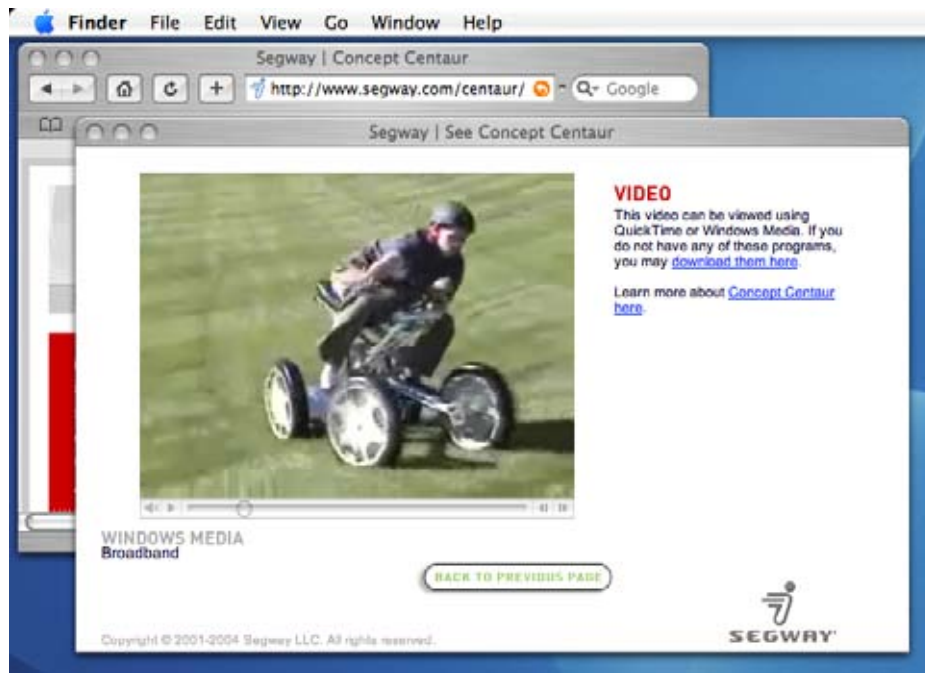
Finder File Edit View Go Window Help

Segway | Concept Centaur

http://www.segway.com/centaur/

Google

Segway | See Concept Centaur

VIDEO

This video can be viewed using QuickTime or Windows Media. If you do not have any of these programs, you may download them here.

Learn more about Concept Centaur here.

WINDOWS MEDIA
Broadband

BACK TO PREVIOUS PAGE

Copyright © 2001-2004 Segway LLC. All rights reserved.

SEGWAY